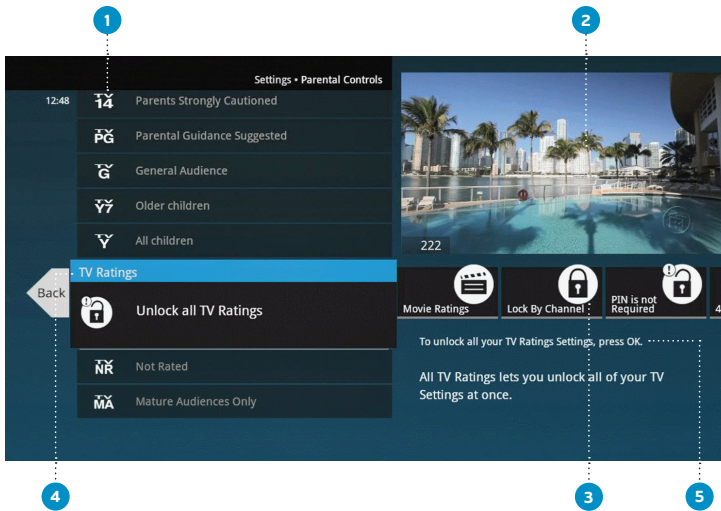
1

2

Settings • Parental Controls

12:48

TV 14 Parents Strongly Cautioned

TV PG Parental Guidance Suggested

TV G General Audience

TV Y7 Older children

TV Y All children

222

Back

TV Ratings

Unlock all TV Ratings

Movie Ratings

Lock By Channel

PIN is not Required

TV NR Not Rated

TV MA Mature Audiences Only

To unlock all your TV Ratings Settings, press OK.

All TV Ratings lets you unlock all of your TV Settings at once.

4

3

5